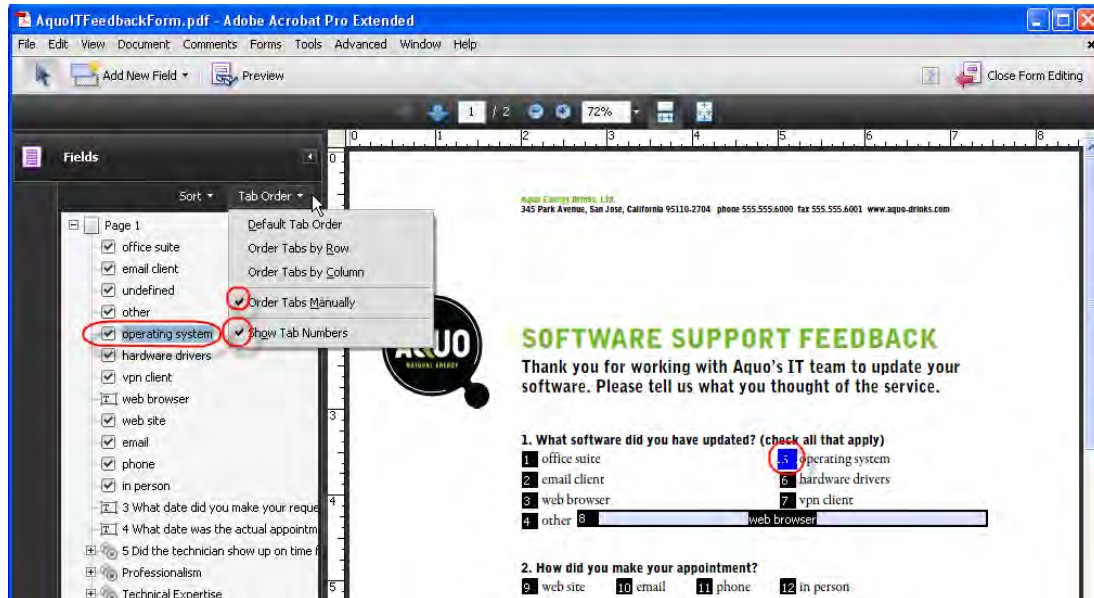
AquoITFeedbackForm.pdf - Adobe Acrobat Pro Extended

File Edit View Document Comments Forms Tools Advanced Window Help

Add New Field Preview Close Form Editing

1 / 2 72%

Fields

Sort Tab Order

Page 1
office suite
email client
undefined
other
operating system
hardware drivers
vpn client
web browser
web site
email
phone
in person
3 What date did you make your reque
4 What date was the actual appointm
5 Did the technician show up on time f
Professionalism
Technical Expertise

Default Tab Order
Order Tabs by Row
Order Tabs by Column
Order Tabs Manually
Show Tab Numbers

Aquo Energy Drinks, Ltd.
345 Park Avenue, San Jose, California 95110-2704 phone 555.555.6000 fax 555.555.6001 www.aquo-drinks.com

AQUO NATURAL ENERGY

SOFTWARE SUPPORT FEEDBACK

Thank you for working with Aquo's IT team to update your software. Please tell us what you thought of the service.

1. What software did you have updated? (check all that apply)

1 office suite
5 operating system
2 email client
6 hardware drivers
3 web browser
7 vpn client
4 other 8 web browser

2. How did you make your appointment?

9 web site 10 email 11 phone 12 in person